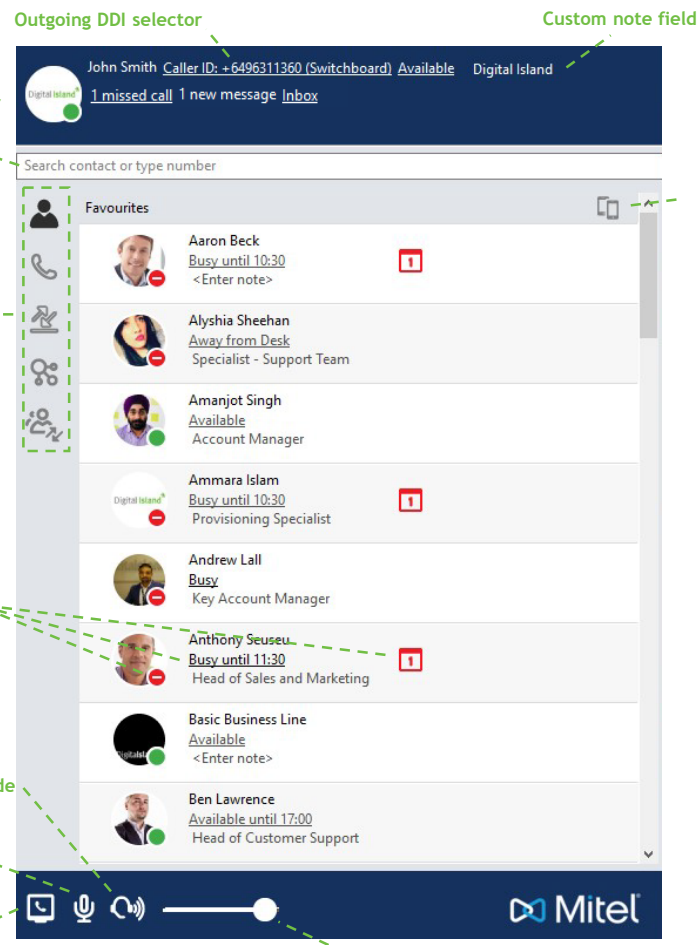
Outgoing DDI selector

Custom note field

Digital Island

John Smith Caller ID: +6496311360 (Switchboard) Available Digital Island

1 missed call 1 new message Inbox

Search contact or type number

Favourites

Aaron Beck
Busy until 10:30
<Enter note>

Alyshia Sheehan
Away from Desk
Specialist - Support Team

Amanjot Singh
Available
Account Manager

Ammara Islam
Busy until 10:30
Provisioning Specialist

Andrew Lall
Busy
Key Account Manager

Anthony Seuseu
Busy until 11:30
Head of Sales and Marketing

Basic Business Line
Available
<Enter note>

Ben Lawrence
Available until 17:00
Head of Customer Support

de

Mitel